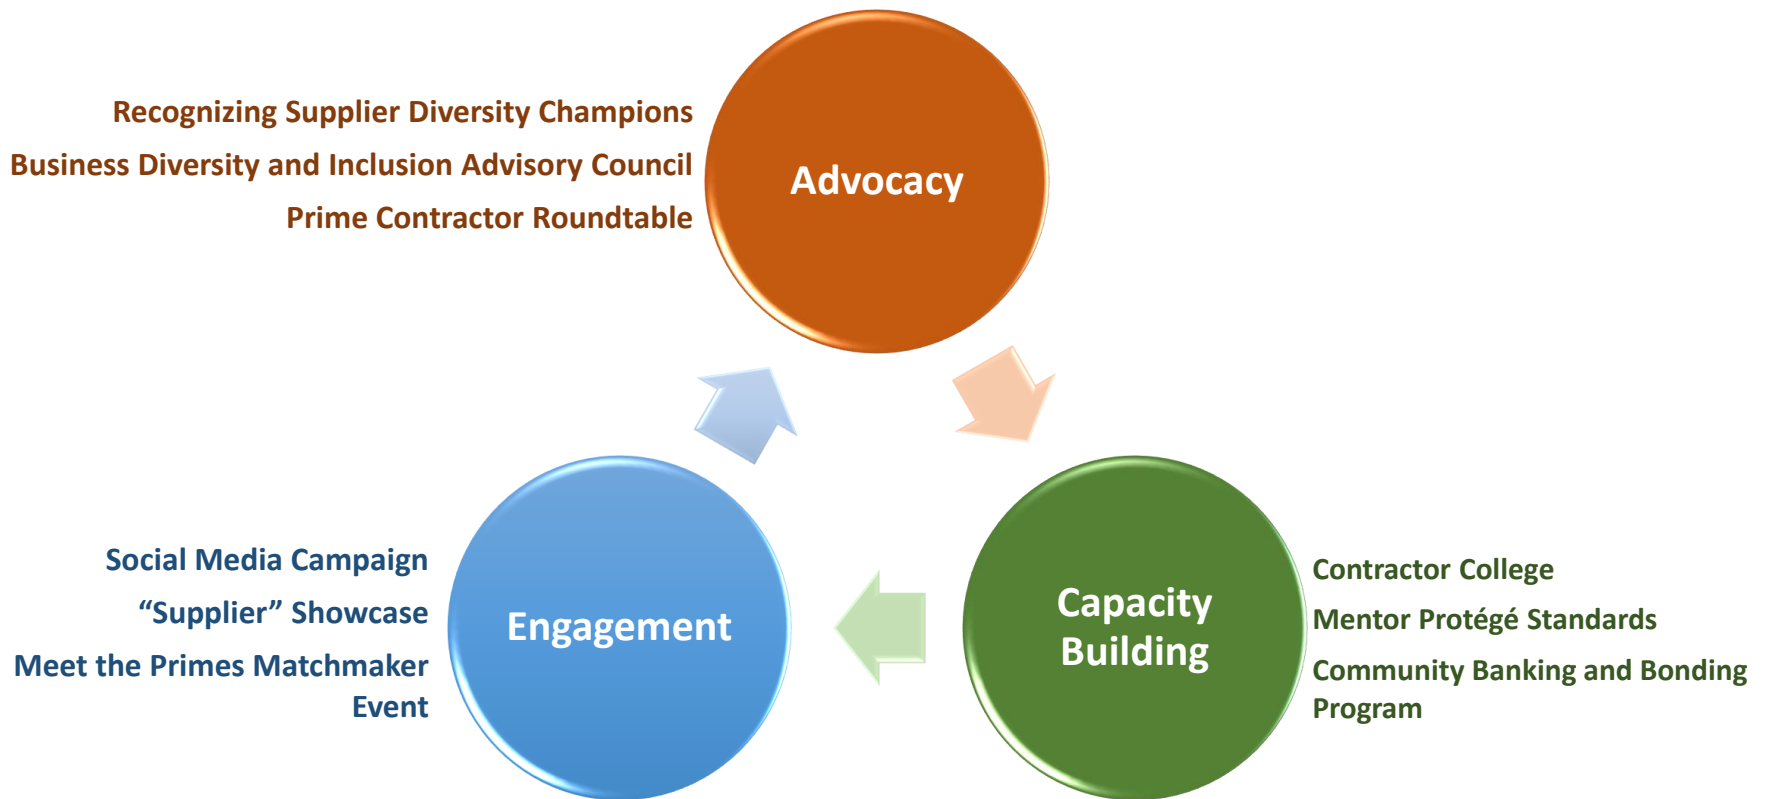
Recognizing Supplier Diversity Champions

Business Diversity and Inclusion Advisory Council

Prime Contractor Roundtable

Advocacy

Social Media Campaign

“Supplier” Showcase

Meet the Primes Matchmaker Event

Engagement

Capacity Building

Contractor College

Mentor Protégé Standards

Community Banking and Bonding Program